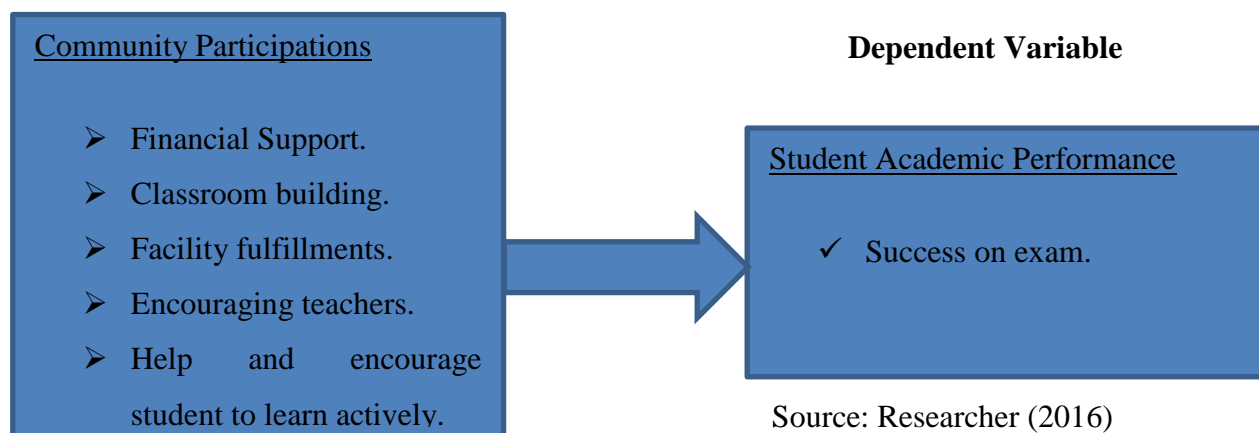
Community Participations

- Financial Support.
- Classroom building.
- Facility fulfillments.
- Encouraging teachers.
- Help and encourage student to learn actively.

Dependent Variable

Student Academic Performance

✓ Success on exam.

Source: Researcher (2016)